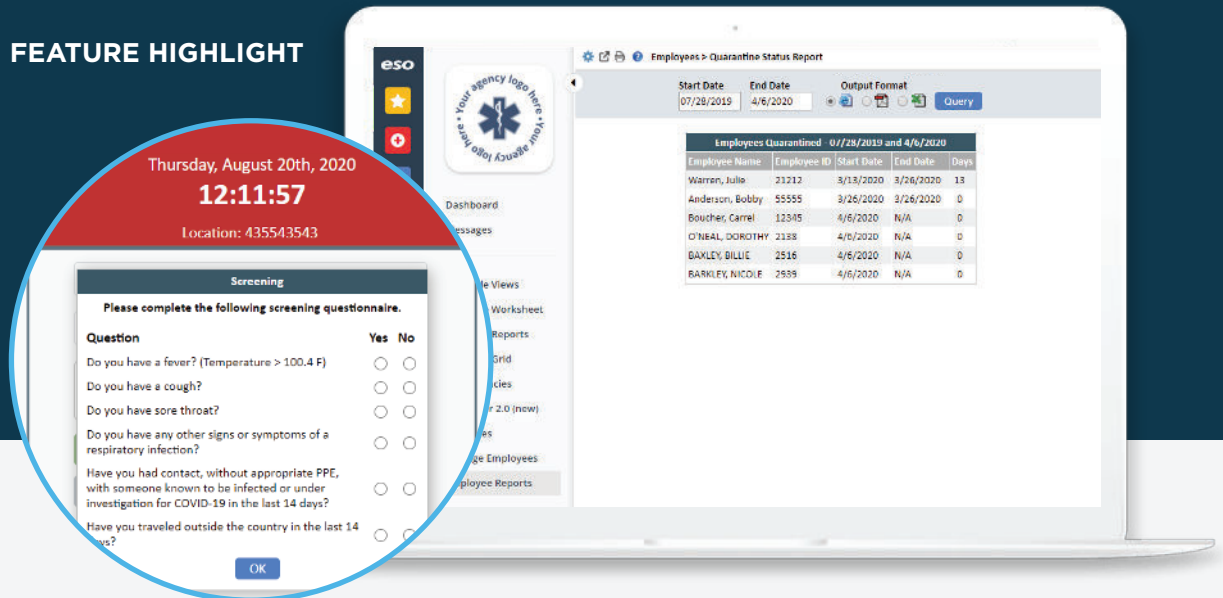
FEATURE HIGHLIGHT

eso

Your agency logo here Your agency logo here

Dashboard
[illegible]essages
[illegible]le Views
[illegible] Worksheet
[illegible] Reports
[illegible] Grid
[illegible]cies
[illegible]r 2.0 (new)
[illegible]es
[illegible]ge Employees
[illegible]ployee Reports

Employees > Quarantine Status Report

Start Date 07/28/2019
End Date 4/6/2020
Output Format
Query

Employees Quarantined 07/28/2019 and 4/6/2020

| Employee Name | Employee ID | Start Date | End Date | Days |
|---|---|---|---|---|
| Warren, Julie | 21212 | 3/13/2020 | 3/26/2020 | 13 |
| Anderson, Bobby | 55555 | 3/26/2020 | 3/26/2020 | 0 |
| Boucher, Carrel | 12345 | 4/6/2020 | N/A | 0 |
| O'NEAL, DOROTHY | 2138 | 4/6/2020 | N/A | 0 |
| BAXLEY, BILLIE | 2516 | 4/6/2020 | N/A | 0 |
| BARKLEY, NICOLE | 2939 | 4/6/2020 | N/A | 0 |

Thursday, August 20th, 2020
12:11:57
Location: 435543543

Screening
Please complete the following screening questionnaire.

| Question | Yes | No |
|---|---|---|
| Do you have a fever? (Temperature > 100.4 F) | | |
| Do you have a cough? | | |
| Do you have sore throat? | | |
| Do you have any other signs or symptoms of a respiratory infection? | | |
| Have you had contact, without appropriate PPE, with someone known to be infected or under investigation for COVID-19 in the last 14 days? | | |
| Have you traveled outside the country in the last 14 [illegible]ys? | | |

OK